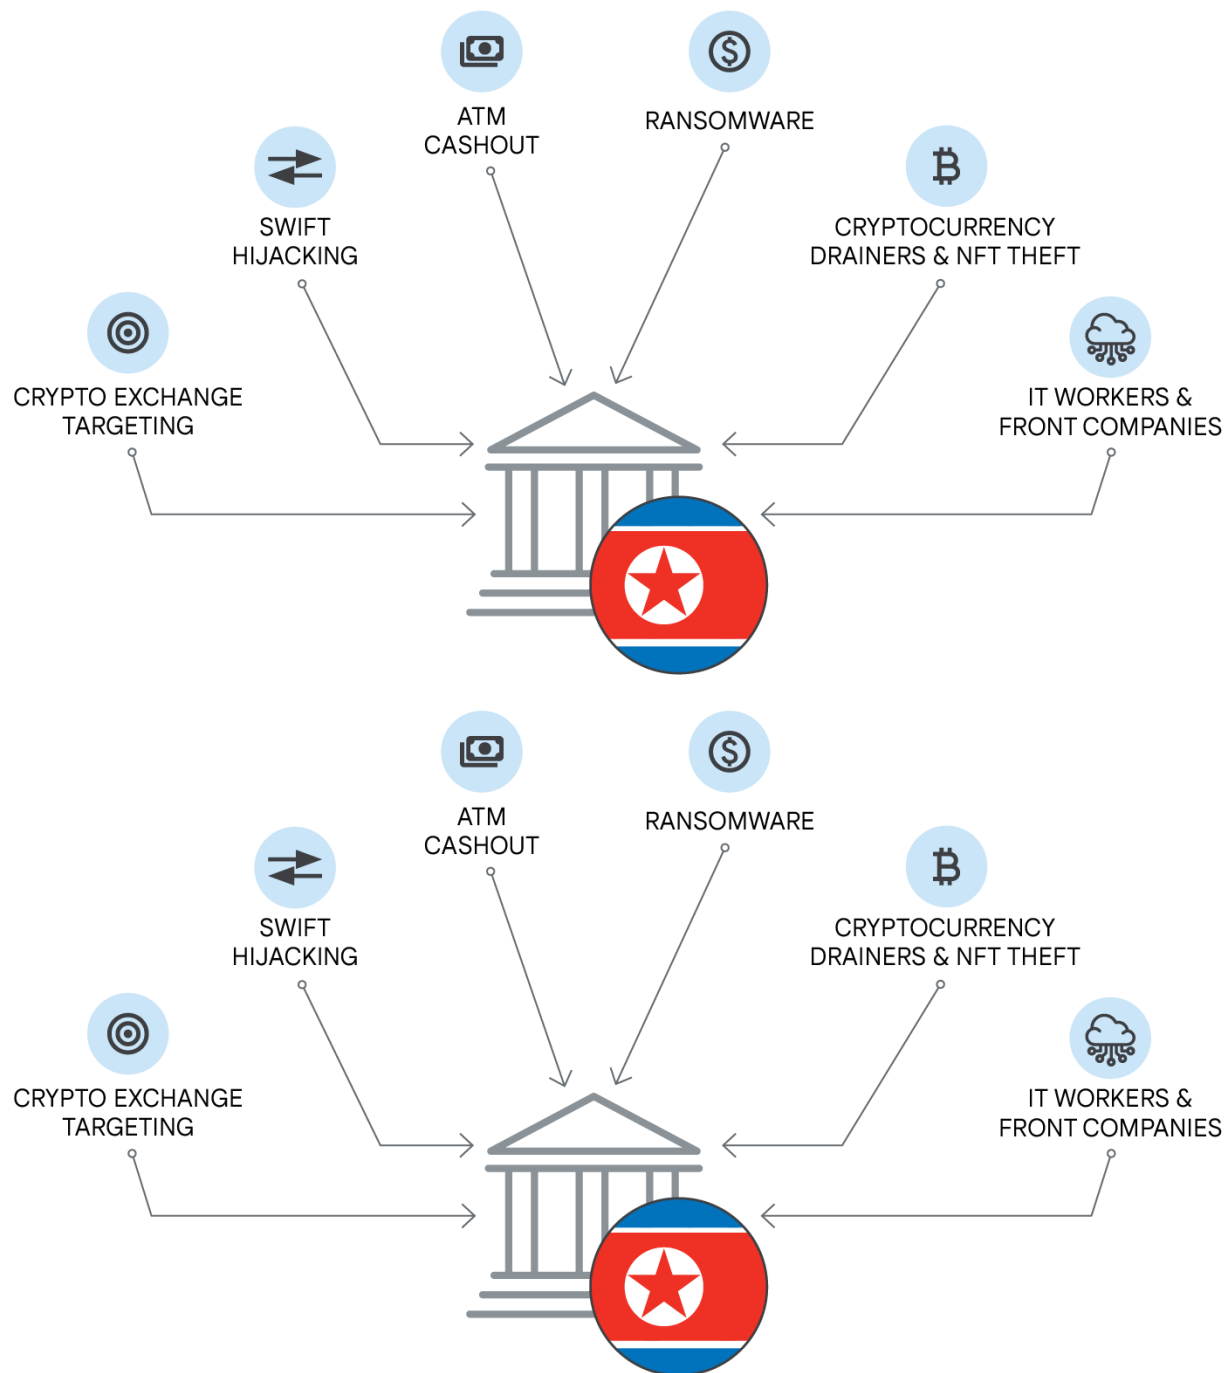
ATM CASHOUT

RANSOMWARE

SWIFT HIJACKING

CRYPTOCURRENCY DRAINERS & NFT THEFT

CRYPTO EXCHANGE TARGETING

IT WORKERS & FRONT COMPANIES

ATM CASHOUT

RANSOMWARE

SWIFT HIJACKING

CRYPTOCURRENCY DRAINERS & NFT THEFT

CRYPTO EXCHANGE TARGETING

IT WORKERS & FRONT COMPANIES